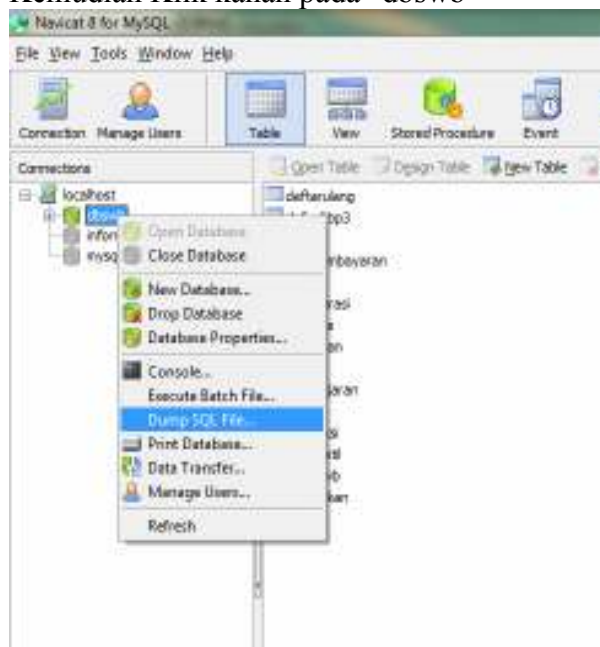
Kemudian klik kanan pada "dbswo"

Navicat 8 for MySQL

File View Tools Window Help

Connection Manage Users Table View Stored Procedure Event

Connections

localhost
dbswo
infor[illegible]
mysq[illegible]

Open Table Design Table New Table

defterulang
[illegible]bp3
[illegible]mbayaran
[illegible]rasi
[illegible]an
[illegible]aran
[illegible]

Open Database
Close Database
New Database...
Drop Database
Database Properties...
Console...
Execute Batch File...
Dump SQL File...
Print Database...
Data Transfer...
Manage Users...
Refresh